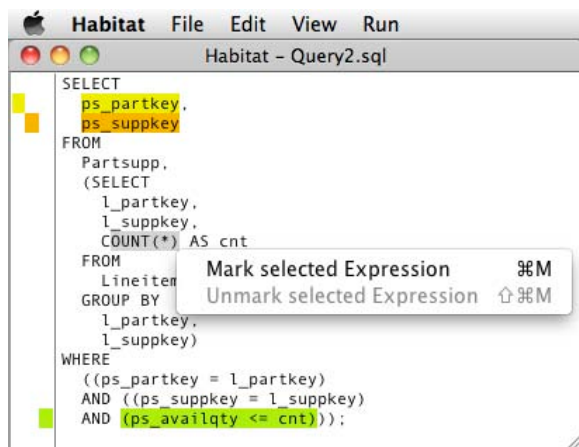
Habitat File Edit View Run

Habitat – Query2.sql

SELECT
ps_partkey,
ps_suppkey
FROM
Partsupp,
(SELECT
l_partkey,
l_suppkey,
COUNT(*) AS cnt
FROM
Lineitem
GROUP BY
l_partkey,
l_suppkey)
WHERE
((ps_partkey = l_partkey)
AND ((ps_suppkey = l_suppkey)
AND (ps_availqty <= cnt)));

Mark selected Expression ⌘M
Unmark selected Expression ⇧⌘M